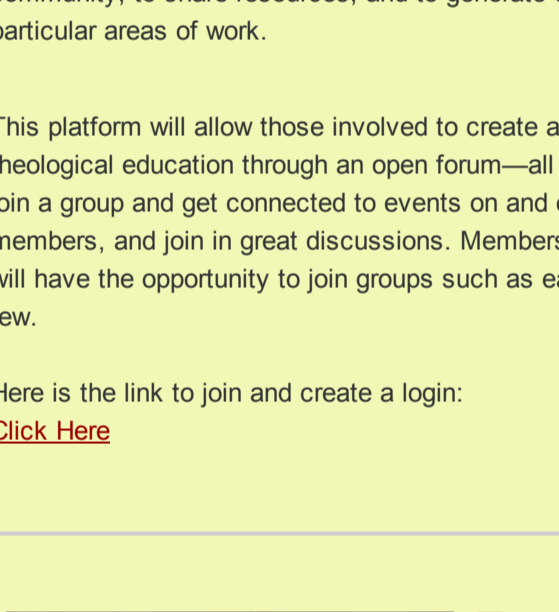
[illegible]
particular areas of work.

This platform will allow those involved to create a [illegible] theological education through an open forum—all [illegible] join a group and get connected to events on and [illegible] members, and join in great discussions. Member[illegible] will have the opportunity to join groups such as e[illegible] ew.

Here is the link to join and create a login:
Click Here